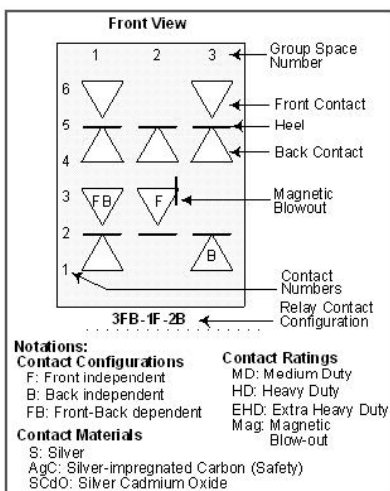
Front View

1 2 3

Group Space Number

6

Front Contact

5

Heel

4

Back Contact

3 FB F

Magnetic Blowout

2

B

1

Contact Numbers

3FB-1F-2B

Relay Contact Configuration

Notations:

Contact Configurations
F: Front independent
B: Back independent
FB: Front-Back dependent

Contact Ratings
MD: Medium Duty
HD: Heavy Duty
EHD: Extra Heavy Duty
Mag: Magnetic Blow-out

Contact Materials
S: Silver
AgC: Silver-impregnated Carbon (Safety)
SCdO: Silver Cadmium Oxide